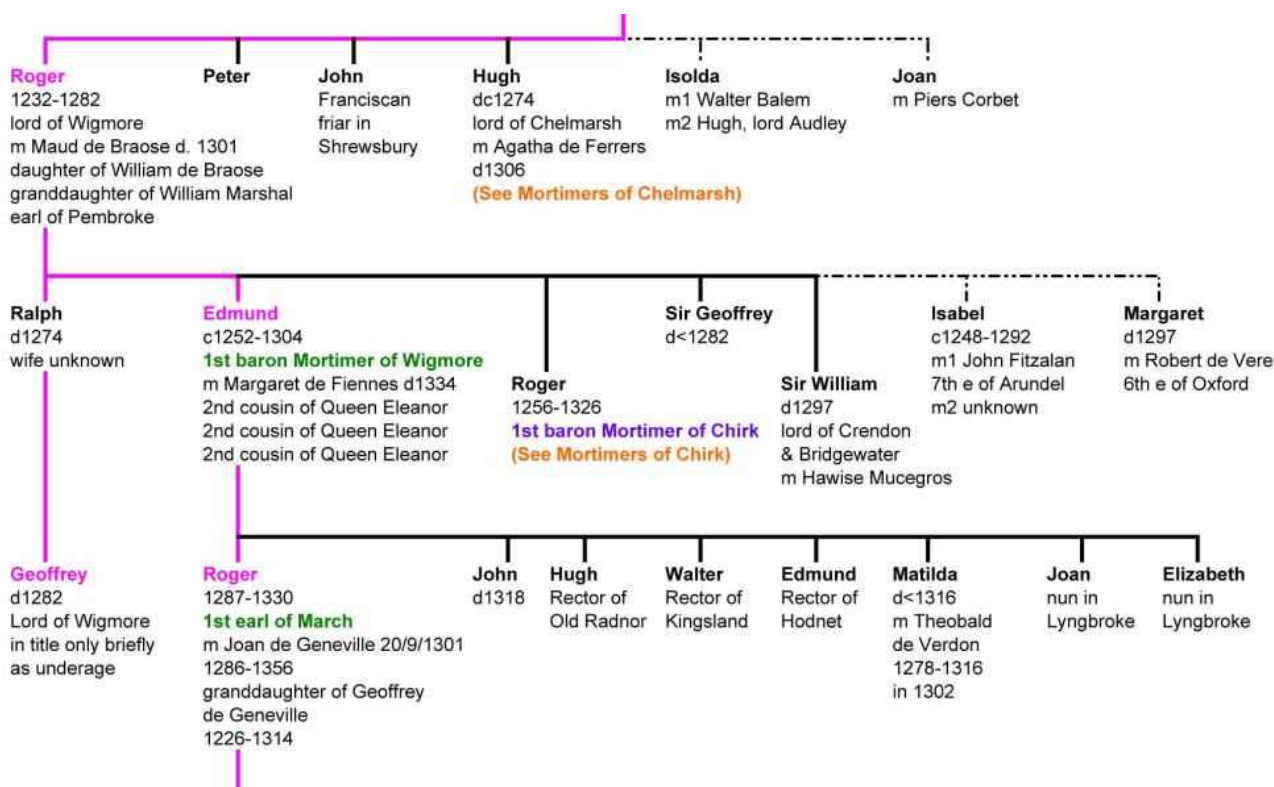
Roger
1232-1282
lord of Wigmore
m Maud de Braose d. 1301
daughter of William de Braose
granddaughter of William Marshal
earl of Pembroke

Peter

John
Franciscan
friar in
Shrewsbury

Hugh
dc1274
lord of Chelmarsh
m Agatha de Ferrers
d1306
(See Mortimers of Chelmarsh)

Isolda
m1 Walter Balem
m2 Hugh, lord Audley

Joan
m Piers Corbet

Ralph
d1274
wife unknown

Edmund
c1252-1304
1st baron Mortimer of Wigmore
m Margaret de Fiennes d1334
2nd cousin of Queen Eleanor
2nd cousin of Queen Eleanor
2nd cousin of Queen Eleanor

Roger
1256-1326
1st baron Mortimer of Chirk
(See Mortimers of Chirk)

Sir Geoffrey
d<1282

Sir William
d1297
lord of Crendon
& Bridgewater
m Hawise Mucegros

Isabel
c1248-1292
m1 John Fitzalan
7th e of Arundel
m2 unknown

Margaret
d1297
m Robert de Vere
6th e of Oxford

Geoffrey
d1282
Lord of Wigmore
in title only briefly
as underage

Roger
1287-1330
1st earl of March
m Joan de Geneville 20/9/1301
1286-1356
granddaughter of Geoffrey
de Geneville
1226-1314

John
d1318

Hugh
Rector of
Old Radnor

Walter
Rector of
Kingsland

Edmund
Rector of
Hodnet

Matilda
d<1316
m Theobald
de Verdon
1278-1316
in 1302

Joan
nun in
Lyngbroke

Elizabeth
nun in
Lyngbroke